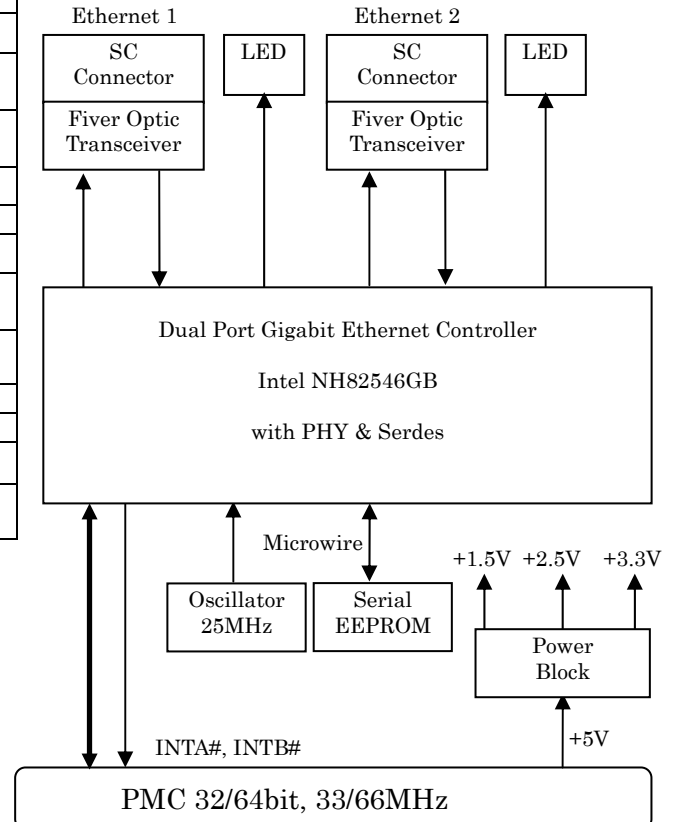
Ethernet 1

SC Connector

Fiver Optic Transceiver

LED

Ethernet 2

SC Connector

Fiver Optic Transceiver

LED

Dual Port Gigabit Ethernet Controller

Intel NH82546GB

with PHY & Serdes

Microwire

Oscillator 25MHz

Serial EEPROM

+1.5V +2.5V +3.3V

Power Block

+5V

INTA#, INTB#

PMC 32/64bit, 33/66MHz